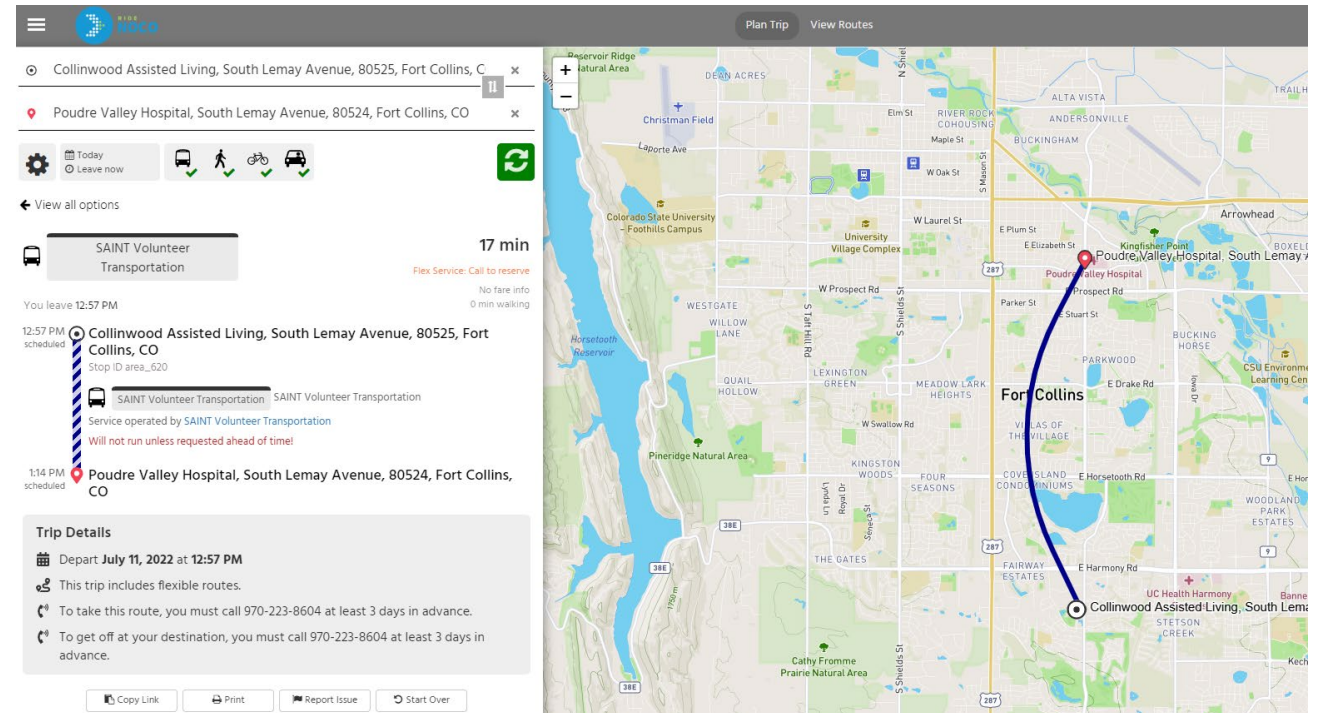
RIDE NOCO

Plan Trip View Routes

Collinwood Assisted Living, South Lemay Avenue, 80525, Fort Collins, C ×

Poudre Valley Hospital, South Lemay Avenue, 80524, Fort Collins, CO ×

Today
Leave now

View all options

SAINT Volunteer Transportation

17 min

Flex Service: Call to reserve

No fare info
0 min walking

You leave 12:57 PM

12:57 PM scheduled Collinwood Assisted Living, South Lemay Avenue, 80525, Fort Collins, CO
Stop ID area_620

SAINT Volunteer Transportation SAINT Volunteer Transportation
Service operated by SAINT Volunteer Transportation
Will not run unless requested ahead of time!

1:14 PM scheduled Poudre Valley Hospital, South Lemay Avenue, 80524, Fort Collins, CO

Trip Details

Depart July 11, 2022 at 12:57 PM

This trip includes flexible routes.

To take this route, you must call 970-223-8604 at least 3 days in advance.

To get off at your destination, you must call 970-223-8604 at least 3 days in advance.

Copy Link Print Report Issue Start Over

+
−

Reservoir Ridge Natural Area
Dean Acres
Christman Field
Laporte Ave
Colorado State University – Foothills Campus
University Village Complex
Elm St
Maple St
W Oak St
W Laurel St
River Rock Cohousing
Alta Vista
Andersonville
Buckingham
Trailh
Arrowhead
E Plum St
E Elizabeth St
Kingfisher Point
Boxeld
Poudre Valley Hospital, South Lemay A
Poudre Valley Hospital
W Prospect Rd
E Prospect Rd
Parker St
E Stuart St
Westgate
Willow Lane
Horsetooth Reservoir
S Taft Hill Rd
S Shields St
S Mason St
N Shields
Bucking Horse
CSU Environme Learning Cen
Parkwood
E Drake Rd
Lexington Green
Quail Hollow
Meadow Lark Heights
Fort Collins
W Swallow Rd
Villas of the Village
Iowa Dr
Pineridge Natural Area
Kingston Woods
Four Seasons
Coveland Condominiums
E Horsetooth Rd
E Hor
Woodland Park Estates
Lynda Ln
Royal Dr
Seneca St
The Gates
Fairway Estates
E Harmony Rd
UC Health Harmony
Banne
Collinwood Assisted Living, South Lema
Stetson Creek
Cathy Fromme Prairie Natural Area
Kech
287
38E
9
1750